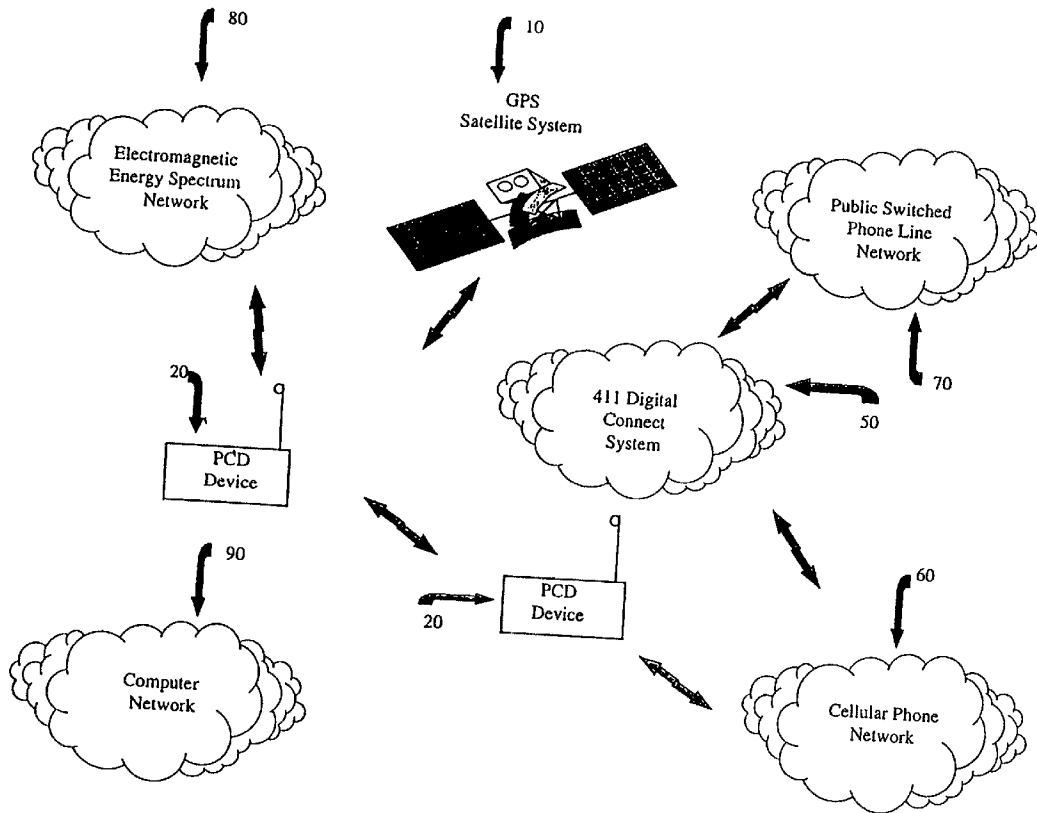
80

10

GPS Satellite System

Electromagnetic Energy Spectrum Network

Public Switched Phone Line Network

20

411 Digital Connect System

70

50

PCD Device

90

PCD Device

60

20

Computer Network

Cellular Phone Network